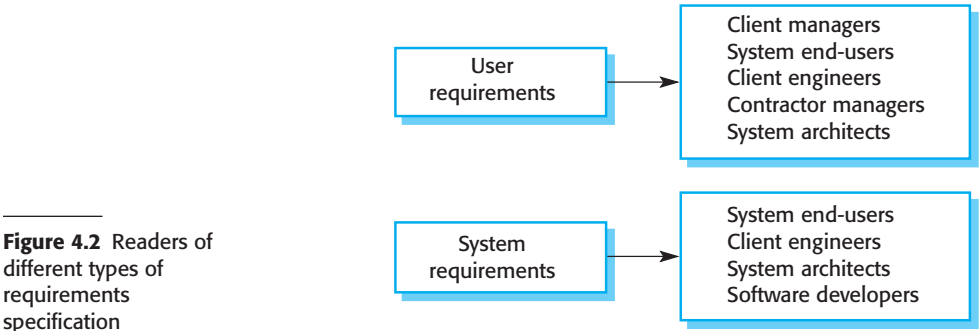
User requirements

Client managers
System end-users
Client engineers
Contractor managers
System architects

System requirements

System end-users
Client engineers
System architects
Software developers

**Figure 4.2** Readers of different types of requirements specification